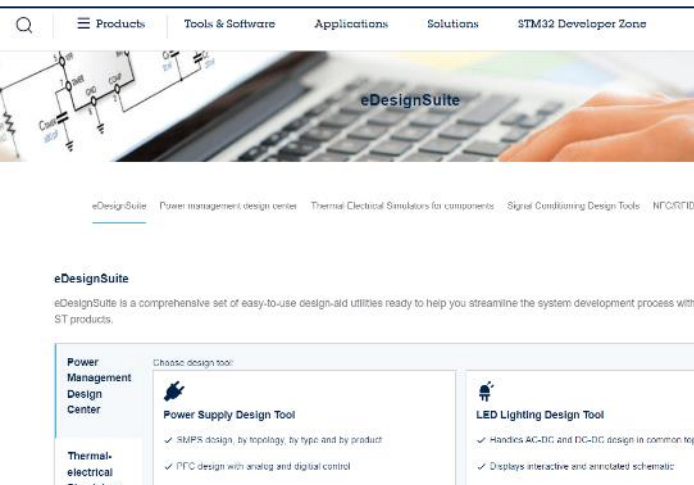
Products Tools & Software Applications Solutions STM32 Developer Zone

eDesignSuite

eDesignSuite Power management design center Thermal Electrical Simulators for components Signal Conditioning Design Tools NFC/RFID

eDesignSuite

eDesignSuite is a comprehensive set of easy-to-use design-aid utilities ready to help you streamline the system development process with ST products.

Power Management Design Center

Thermal-electrical

Choose design tool

Power Supply Design Tool

✓ SMPS design, by topology, by type and by product

✓ PFC design with analog and digital control

LED Lighting Design Tool

✓ Handles AC-DC and DC-DC design in common to

✓ Displays interactive and annotated schematic